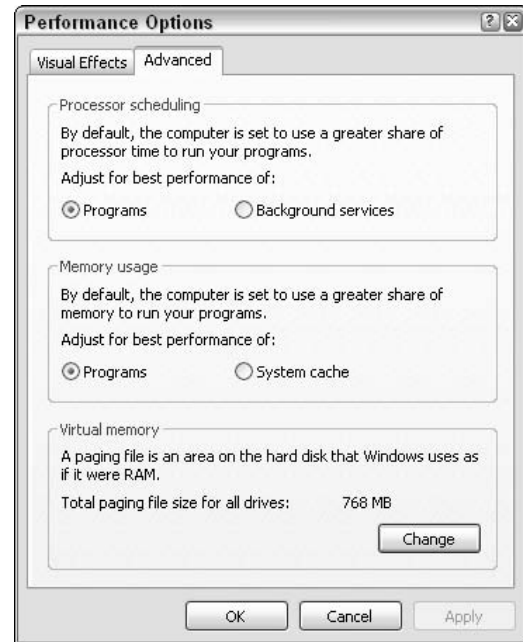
Performance Options

Visual Effects | Advanced

Processor scheduling

By default, the computer is set to use a greater share of processor time to run your programs.

Adjust for best performance of:

Programs

Background services

Memory usage

By default, the computer is set to use a greater share of memory to run your programs.

Adjust for best performance of:

Programs

System cache

Virtual memory

A paging file is an area on the hard disk that Windows uses as if it were RAM.

Total paging file size for all drives: 768 MB

Change

OK

Cancel

Apply